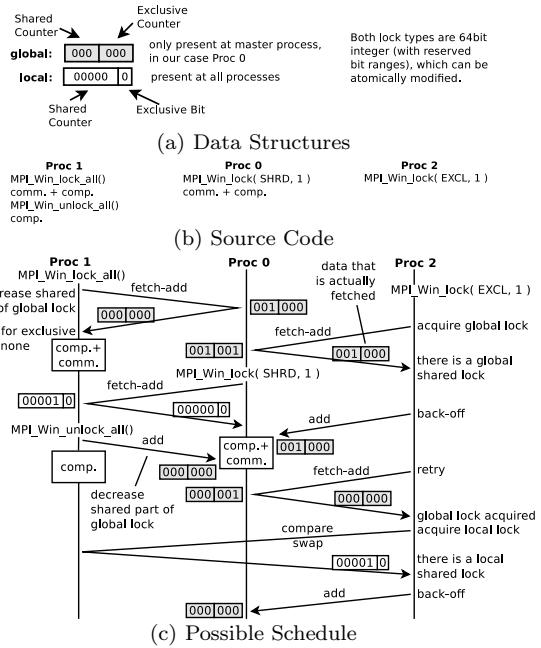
Shared Counter

Exclusive Counter

global: 000 | 000 only present at master process, in our case Proc 0

local: 00000 | 0 present at all processes

Shared Counter

Exclusive Bit

Both lock types are 64bit integer (with reserved bit ranges), which can be atomically modified.

(a) Data Structures

Proc 1
MPI_Win_lock_all()
comm. + comp.
MPI_Win_unlock_all()
comp.

Proc 0
MPI_Win_lock( SHRD, 1 )
comm. + comp.

Proc 2
MPI_Win_lock( EXCL, 1 )

(b) Source Code

Proc 1

Proc 0

Proc 2

MPI_Win_lock_all()

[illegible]crease shared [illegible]f global lock

fetch-add

001 | 000

000 | 000

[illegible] for exclusive none

data that is actually fetched

MPI_Win_lock( EXCL, 1 )

fetch-add

acquire global lock

comp.+ comm.

001 | 001

001 | 000

there is a global shared lock

fetch-add

MPI_Win_lock( SHRD, 1 )

00001 | 0

00000 | 0

back-off

add

MPI_Win_unlock_all()

001 | 000

add

comp.+ comm.

comp.

000 | 000

retry

decrease shared part of global lock

fetch-add

000 | 001

000 | 000

global lock acquired acquire local lock

compare swap

00001 | 0

there is a local shared lock

add

back-off

000 | 000

(c) Possible Schedule